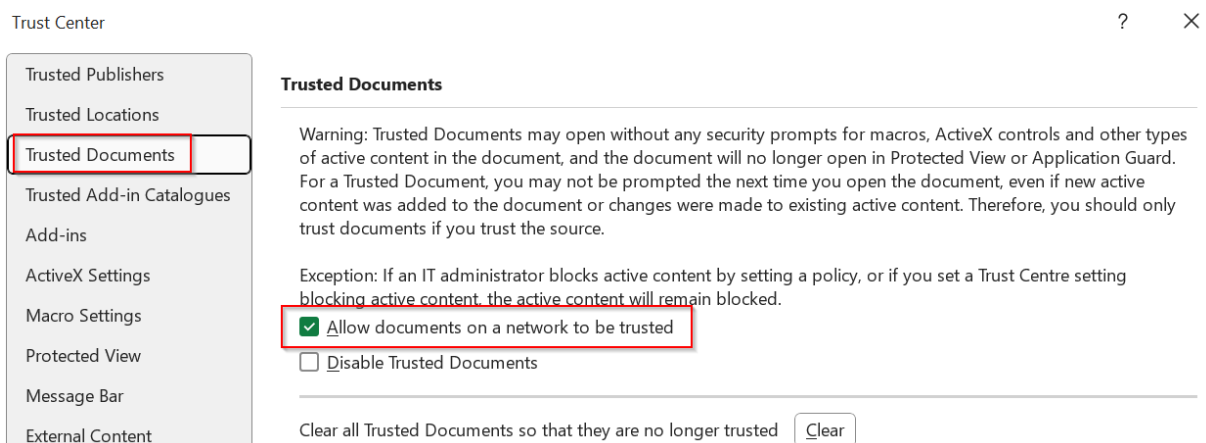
Trust Center

? ×

Trusted Publishers
Trusted Locations
Trusted Documents
Trusted Add-in Catalogues
Add-ins
ActiveX Settings
Macro Settings
Protected View
Message Bar
External Content

Trusted Documents

Warning: Trusted Documents may open without any security prompts for macros, ActiveX controls and other types of active content in the document, and the document will no longer open in Protected View or Application Guard. For a Trusted Document, you may not be prompted the next time you open the document, even if new active content was added to the document or changes were made to existing active content. Therefore, you should only trust documents if you trust the source.

Exception: If an IT administrator blocks active content by setting a policy, or if you set a Trust Centre setting blocking active content, the active content will remain blocked.

Allow documents on a network to be trusted

Disable Trusted Documents

Clear all Trusted Documents so that they are no longer trusted Clear